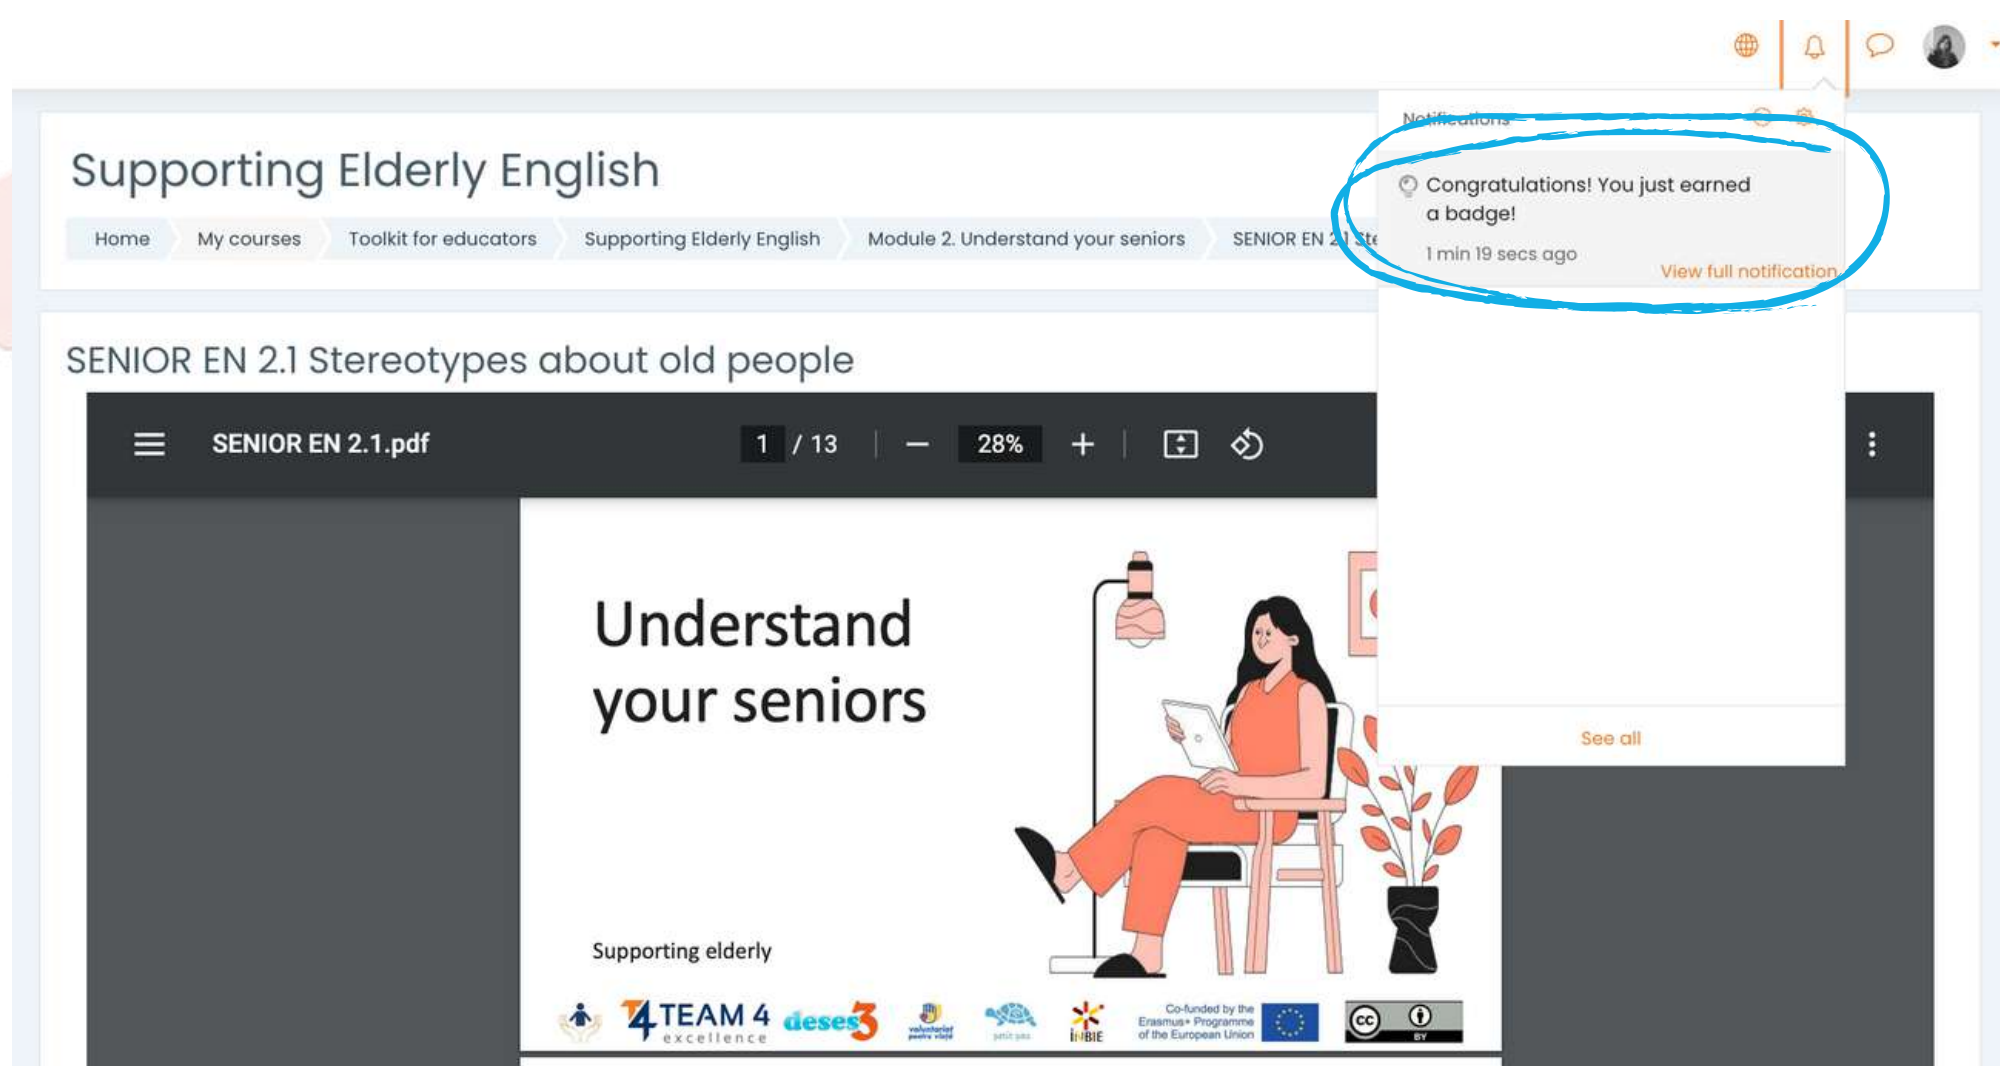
Supporting Elderly English

Home | My courses | Toolkit for educators | Supporting Elderly English | Module 2. Understand your seniors | SENIOR EN 2.1 Ste

Notifications

Congratulations! You just earned a badge!

1 min 19 secs ago

View full notification

See all

SENIOR EN 2.1 Stereotypes about old people

SENIOR EN 2.1.pdf

1 / 13

28%

Understand your seniors

Supporting elderly

TEAM 4 excellence

deses3

voluntariat pentru viață

INBIE

Co-funded by the Erasmus+ Programme of the European Union

cc BY